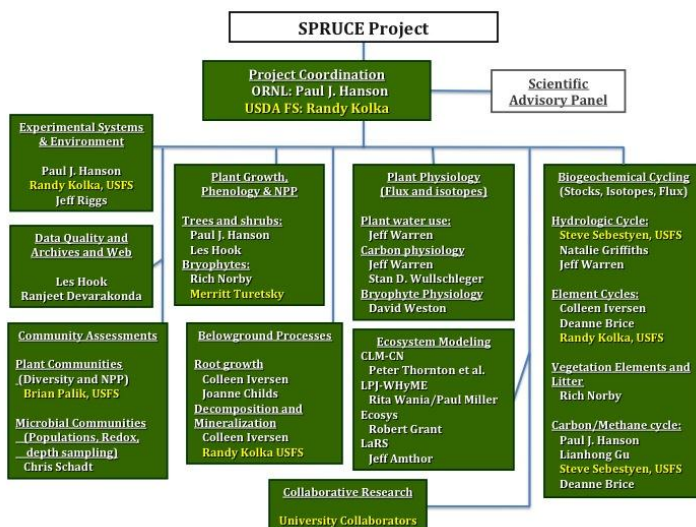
SPRUCE Project

Project Coordination
ORNL: Paul J. Hanson
USDA FS: Randy Kolka

Scientific Advisory Panel

Experimental Systems & Environment
Paul J. Hanson
Randy Kolka, USFS
Jeff Riggs

Data Quality and Archives and Web
Les Hook
Ranjeet Devarakonda

Community Assessments
Plant Communities (Diversity and NPP)
Brian Palik, USFS
Microbial Communities (Populations, Redox, depth sampling)
Chris Schadt

Plant Growth, Phenology & NPP
Trees and shrubs:
Paul J. Hanson
Les Hook
Bryophytes:
Rich Norby
Merritt Turetsky

Belowground Processes
Root growth
Colleen Iversen
Joanne Childs
Decomposition and Mineralization
Colleen Iversen
Randy Kolka USFS

Plant Physiology (Flux and isotopes)
Plant water use:
Jeff Warren
Carbon physiology
Jeff Warren
Stan D. Wullschleger
Bryophyte Physiology
David Weston

Ecosystem Modeling
CLM-CN
Peter Thornton et al.
LPJ-WHyME
Rita Wania/Paul Miller
Ecosys
Robert Grant
LaRS
Jeff Amthor

Biogeochemical Cycling (Stocks, Isotopes, Flux)
Hydrologic Cycle:
Steve Sebestyen, USFS
Natalie Griffiths
Jeff Warren
Element Cycles:
Colleen Iversen
Deanne Brice
Randy Kolka, USFS
Vegetation Elements and Litter
Rich Norby
Carbon/Methane cycle:
Paul J. Hanson
Lianhong Gu
Steve Sebestyen, USFS
Deanne Brice

Collaborative Research
University Collaborators